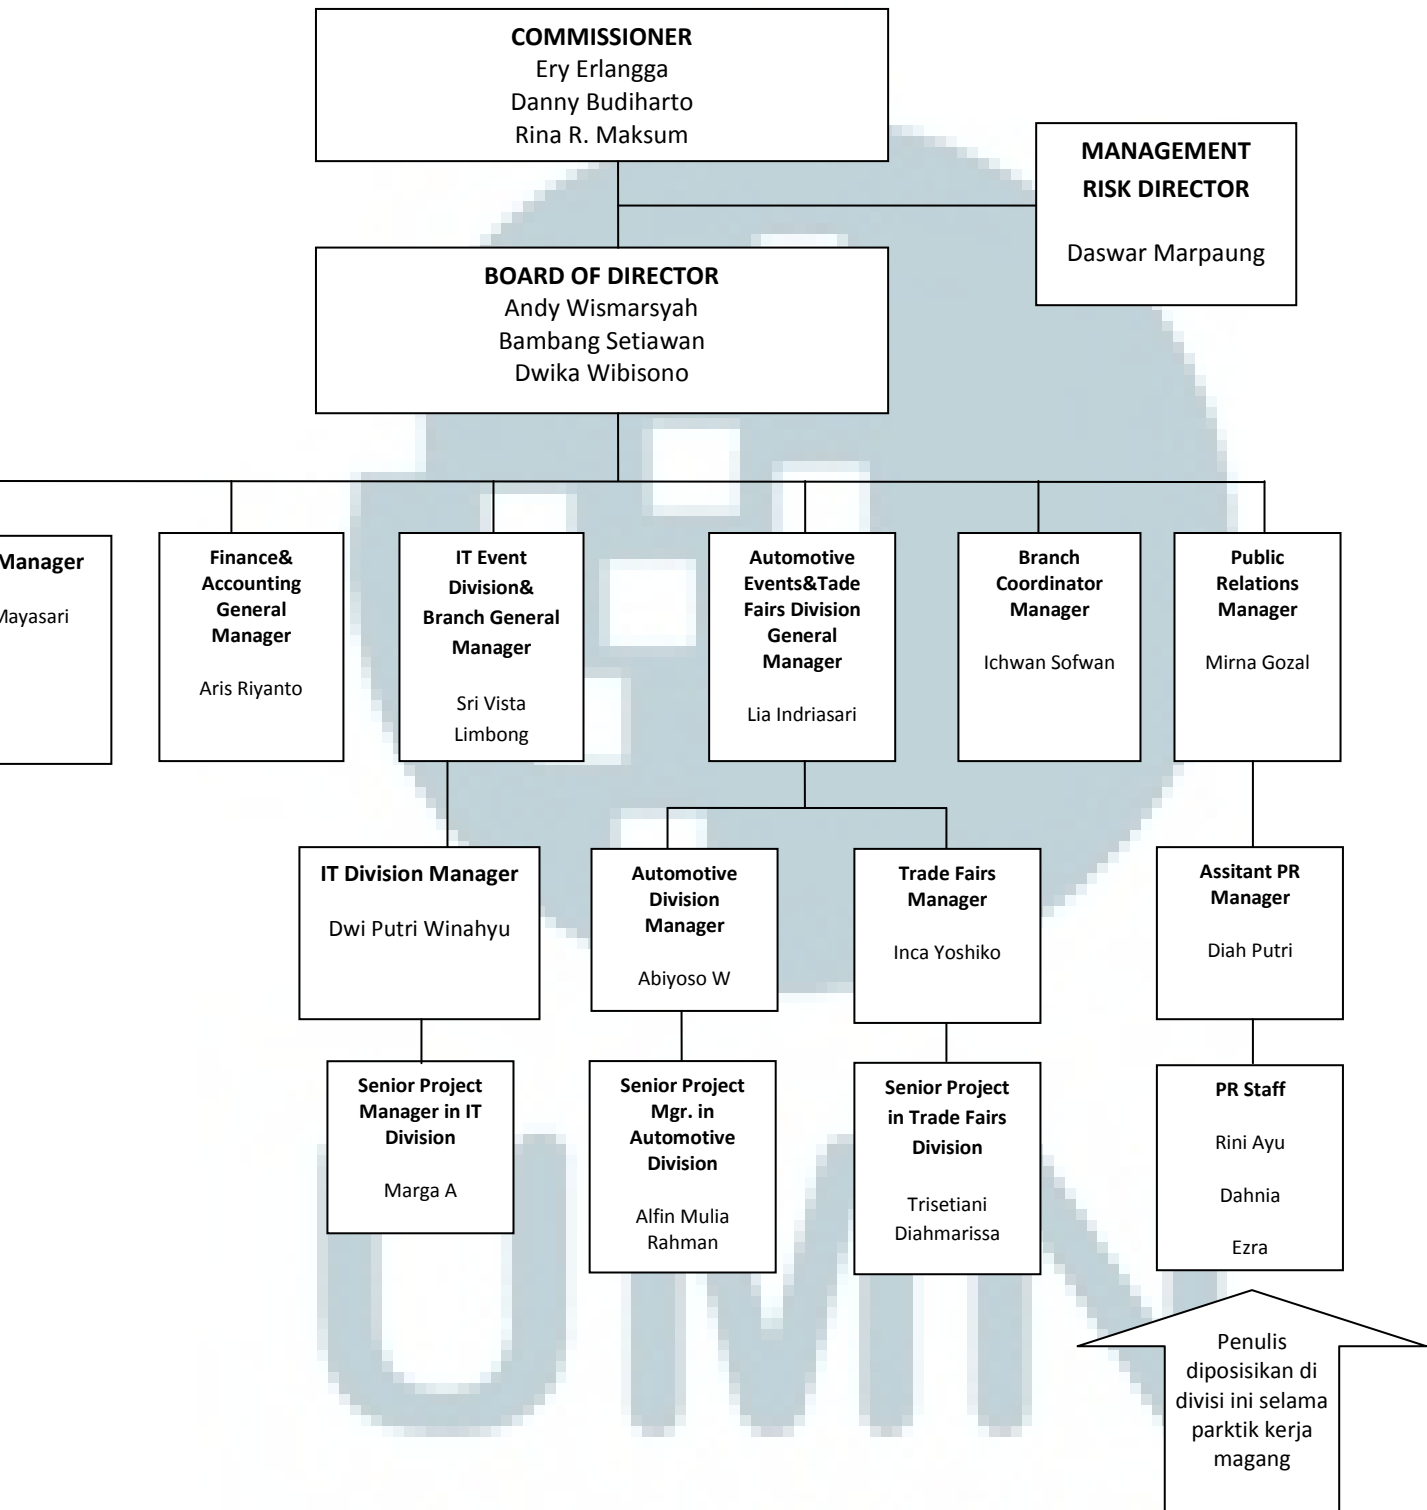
**COMMISSIONER**
Ery Erlangga
Danny Budiharto
Rina R. Maksum

**MANAGEMENT RISK DIRECTOR**
Daswar Marpaung

**BOARD OF DIRECTOR**
Andy Wismarsyah
Bambang Setiawan
Dwika Wibisono

**Manager**
Mayasari

**Finance& Accounting General Manager**
Aris Riyanto

**IT Event Division& Branch General Manager**
Sri Vista Limbong

**Automotive Events&Tade Fairs Division General Manager**
Lia Indriasari

**Branch Coordinator Manager**
Ichwan Sofwan

**Public Relations Manager**
Mirna Gozal

**IT Division Manager**
Dwi Putri Winahyu

**Automotive Division Manager**
Abiyoso W

**Trade Fairs Manager**
Inca Yoshiko

**Assitant PR Manager**
Diah Putri

**Senior Project Manager in IT Division**
Marga A

**Senior Project Mgr. in Automotive Division**
Alfin Mulia Rahman

**Senior Project in Trade Fairs Division**
Trisetiani Diahmarissa

**PR Staff**
Rini Ayu
Dahnia
Ezra

Penulis diposisikan di divisi ini selama parktik kerja magang